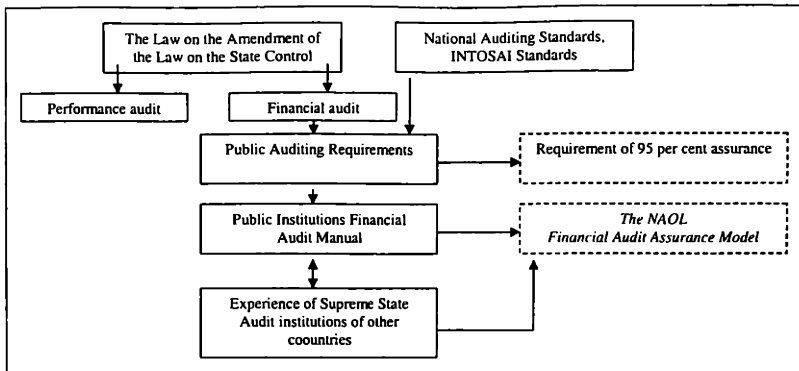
The Law on the Amendment of the Law on the State Control

National Auditing Standards, INTOSAI Standards

Performance audit

Financial audit

Public Auditing Requirements

Requirement of 95 per cent assurance

Public Institutions Financial Audit Manual

*The NAOL Financial Audit Assurance Model*

Experience of Supreme State Audit institutions of other coountries